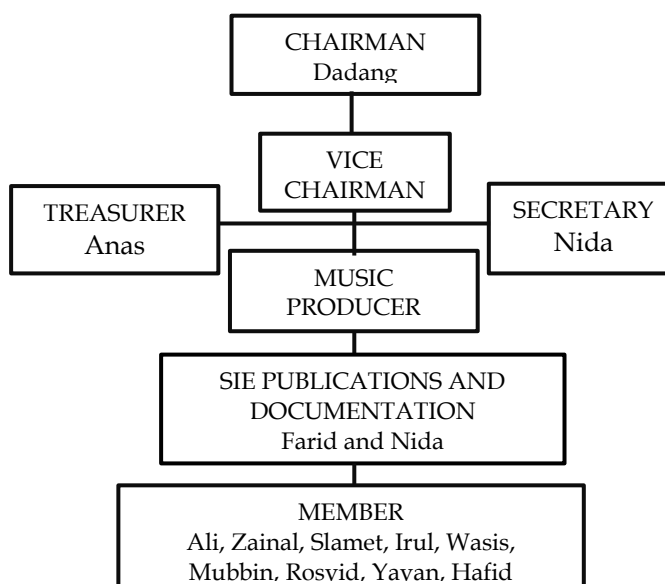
CHAIRMAN
Dadang

VICE CHAIRMAN

TREASURER
Anas

SECRETARY
Nida

MUSIC PRODUCER

SIE PUBLICATIONS AND DOCUMENTATION
Farid and Nida

MEMBER
Ali, Zainal, Slamet, Irul, Wasis, Mubbin, Rosyid, Yayan, Hafid